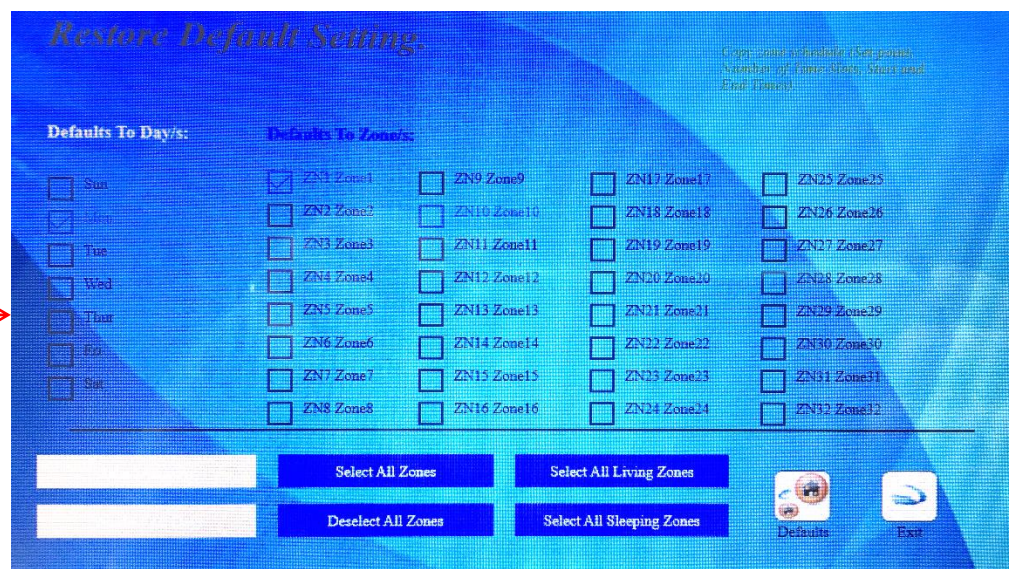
Restore Default Setting

Copy zone schedule (Set-point, Number of Time Slots, Start and End Times).

Defaults To Day/s:

Sun
Mon
Tue
Wed
Thur
Fri
Sat

Defaults To Zone/s:

ZN1 Zone1
ZN2 Zone2
ZN3 Zone3
ZN4 Zone4
ZN5 Zone5
ZN6 Zone6
ZN7 Zone7
ZN8 Zone8

ZN9 Zone9
ZN10 Zone10
ZN11 Zone11
ZN12 Zone12
ZN13 Zone13
ZN14 Zone14
ZN15 Zone15
ZN16 Zone16

ZN17 Zone17
ZN18 Zone18
ZN19 Zone19
ZN20 Zone20
ZN21 Zone21
ZN22 Zone22
ZN23 Zone23
ZN24 Zone24

ZN25 Zone25
ZN26 Zone26
ZN27 Zone27
ZN28 Zone28
ZN29 Zone29
ZN30 Zone30
ZN31 Zone31
ZN32 Zone32

Select All Zones
Select All Living Zones
Deselect All Zones
Select All Sleeping Zones

Defaults
Exit